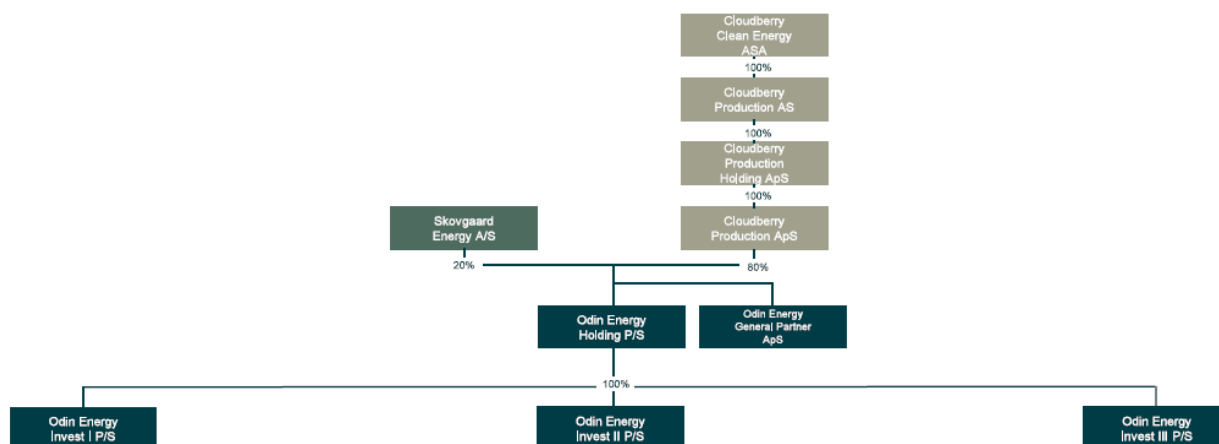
Cloudberry Clean Energy ASA

100%

Cloudberry Production AS

100%

Cloudberry Production Holding ApS

100%

Cloudberry Production ApS

Skovgaard Energy A/S

20%

80%

Odin Energy Holding P/S

Odin Energy General Partner ApS

100%

Odin Energy Invest I P/S

Odin Energy Invest II P/S

Odin Energy Invest III P/S